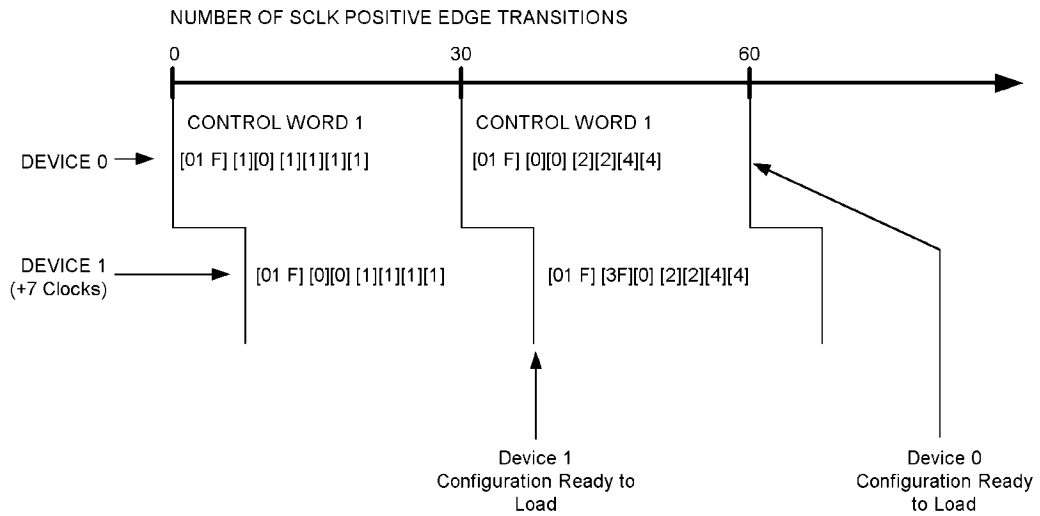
NUMBER OF SCLK POSITIVE EDGE TRANSITIONS

0

30

60

CONTROL WORD 1

CONTROL WORD 1

DEVICE 0

[01 F] [1][0] [1][1][1][1]

[01 F] [0][0] [2][2][4][4]

DEVICE 1 (+7 Clocks)

[01 F] [0][0] [1][1][1][1]

[01 F] [3F][0] [2][2][4][4]

Device 1 Configuration Ready to Load

Device 0 Configuration Ready to Load